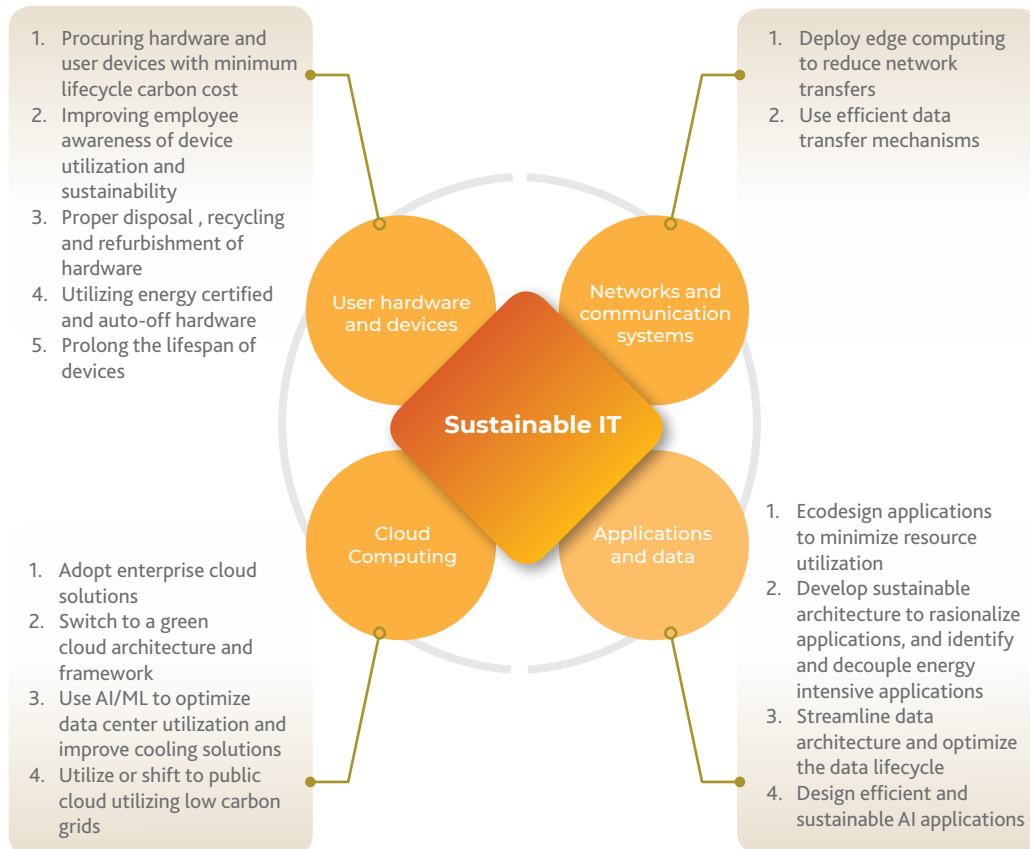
1. Procuring hardware and user devices with minimum lifecycle carbon cost
2. Improving employee awareness of device utilization and sustainability
3. Proper disposal , recycling and refurbishment of hardware
4. Utilizing energy certified and auto-off hardware
5. Prolong the lifespan of devices

1. Deploy edge computing to reduce network transfers
2. Use efficient data transfer mechanisms

User hardware and devices

Networks and communication systems

Sustainable IT

Cloud Computing

Applications and data

1. Adopt enterprise cloud solutions
2. Switch to a green cloud architecture and framework
3. Use AI/ML to optimize data center utilization and improve cooling solutions
4. Utilize or shift to public cloud utilizing low carbon grids

1. Ecodesign applications to minimize resource utilization
2. Develop sustainable architecture to rasionalize applications, and identify and decouple energy intensive applications
3. Streamline data architecture and optimize the data lifecycle
4. Design efficient and sustainable AI applications